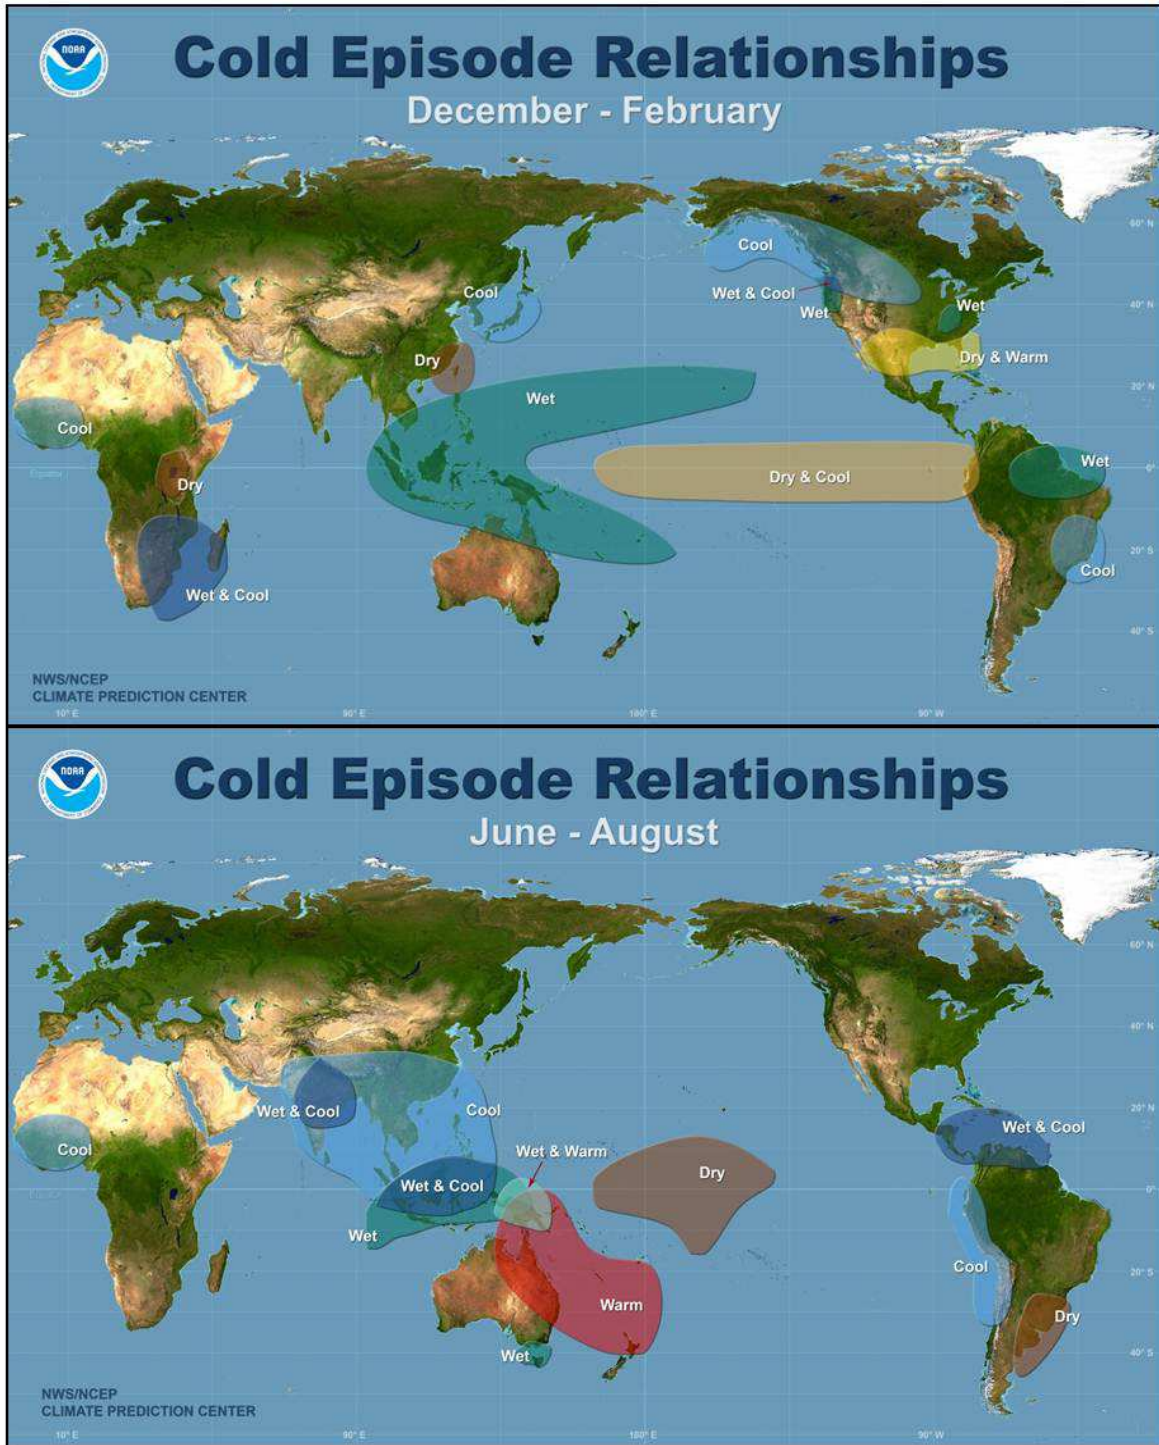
NOAA

Cold Episode Relationships
December - February

Cool
Wet & Cool
Wet
Wet
Dry & Warm
Cool
Dry
Wet
Cool
Dry
Dry & Cool
Wet
Wet & Cool
Cool

60° N
40° N
20° N
0°
20° S
40° S

NWS/NCEP
CLIMATE PREDICTION CENTER
10° E
90° E
180° E
90° W

NOAA

Cold Episode Relationships
June - August

Wet & Cool
Cool
Cool
Wet & Warm
Dry
Wet & Cool
Wet & Cool
Wet
Warm
Cool
Dry
Wet

60° N
40° N
20° N
0°
20° S
40° S

NWS/NCEP
CLIMATE PREDICTION CENTER
10° E
90° E
180° E
90° W